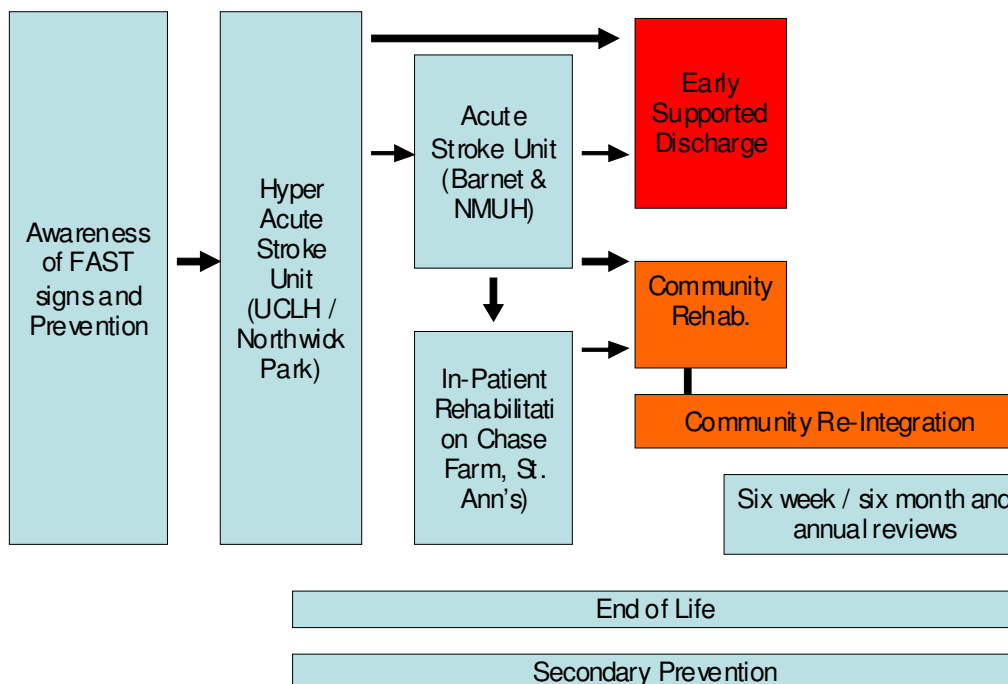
Awareness of FAST signs and Prevention

Hyper Acute Stroke Unit (UCLH / Northwick Park)

Acute Stroke Unit (Barnet & NMUH)

In-Patient Rehabilitation Chase Farm, St. Ann's)

Early Supported Discharge

Community Rehab.

Community Re-Integration

Six week / six month and annual reviews

End of Life

Secondary Prevention